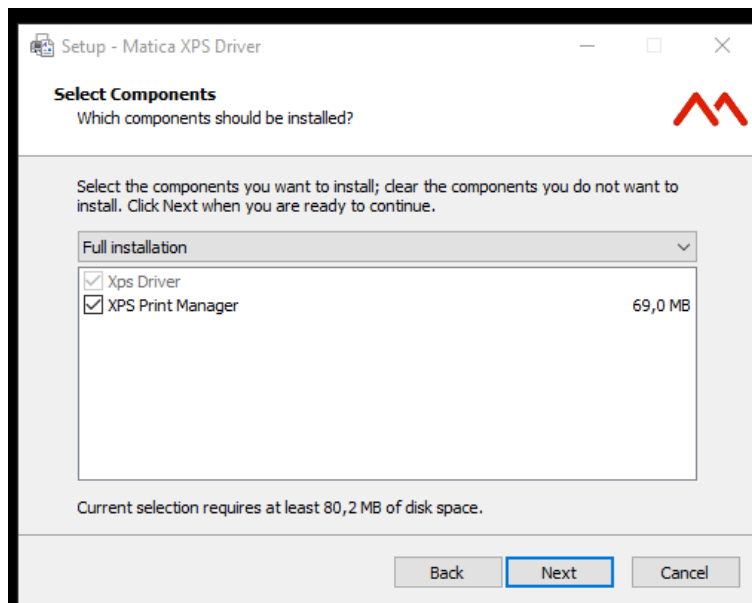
Setup - Matica XPS Driver

Select Components
Which components should be installed?

Select the components you want to install; clear the components you do not want to install. Click Next when you are ready to continue.

Full installation

Xps Driver
XPS Print Manager 69,0 MB

Current selection requires at least 80,2 MB of disk space.

Back Next Cancel